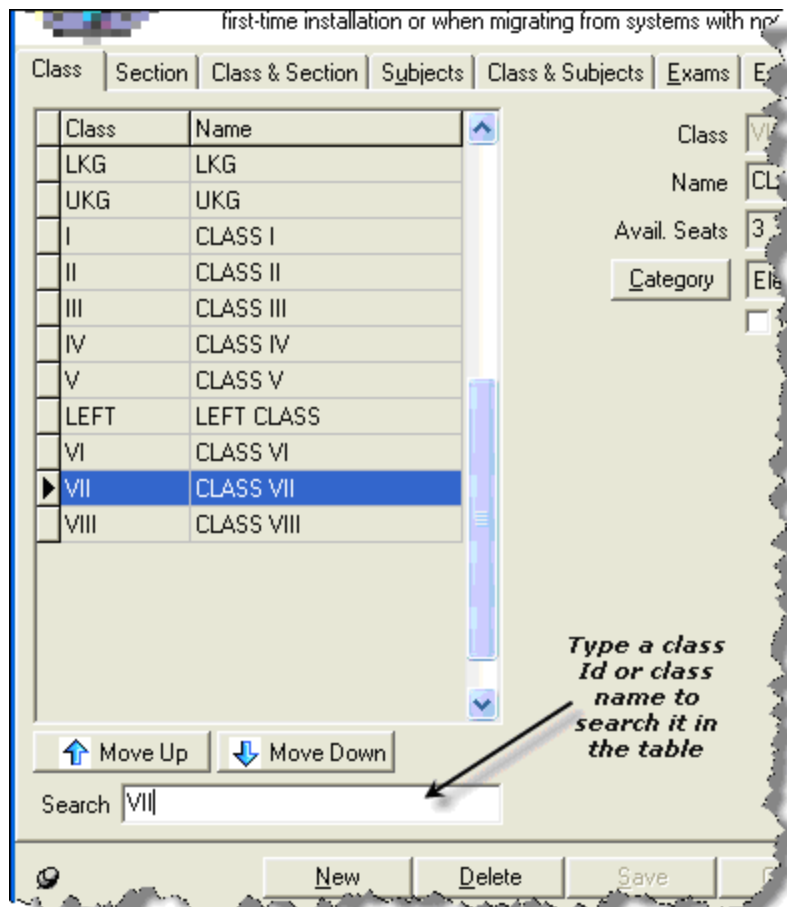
first-time installation or when migrating from systems with no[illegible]

Class | Section | Class & Section | Subjects | Class & Subjects | Exams | E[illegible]

| Class | Name |
|---|---|
| LKG | LKG |
| UKG | UKG |
| I | CLASS I |
| II | CLASS II |
| III | CLASS III |
| IV | CLASS IV |
| V | CLASS V |
| LEFT | LEFT CLASS |
| VI | CLASS VI |
| VII | CLASS VII |
| VIII | CLASS VIII |

Class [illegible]
Name CL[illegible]
Avail. Seats 3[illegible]
Category Ele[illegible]

Move Up
Move Down

Search VII

Type a class Id or class name to search it in the table

New
Delete
Save
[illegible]